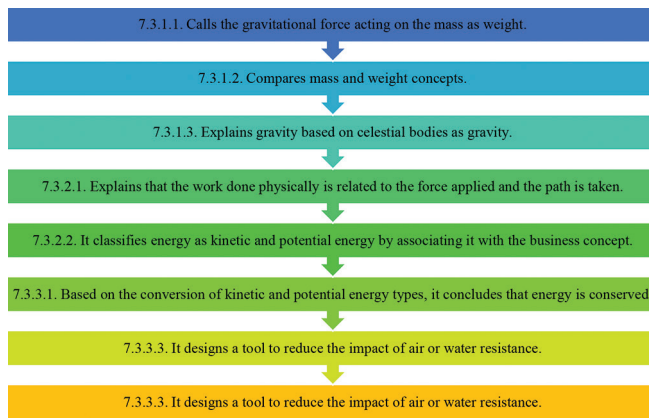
7.3.1.1. Calls the gravitational force acting on the mass as weight.

7.3.1.2. Compares mass and weight concepts.

7.3.1.3. Explains gravity based on celestial bodies as gravity.

7.3.2.1. Explains that the work done physically is related to the force applied and the path is taken.

7.3.2.2. It classifies energy as kinetic and potential energy by associating it with the business concept.

7.3.3.1. Based on the conversion of kinetic and potential energy types, it concludes that energy is conserved

7.3.3.3. It designs a tool to reduce the impact of air or water resistance.

7.3.3.3. It designs a tool to reduce the impact of air or water resistance.